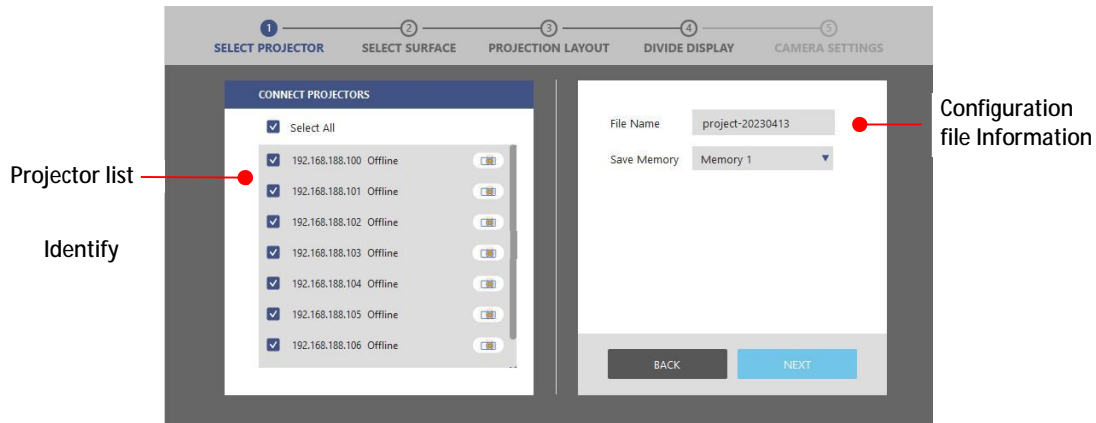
1 SELECT PROJECTOR
2 SELECT SURFACE
3 PROJECTION LAYOUT
4 DIVIDE DISPLAY
5 CAMERA SETTINGS

Projector list

Identify

CONNECT PROJECTORS

Select All

192.168.188.100 Offline
192.168.188.101 Offline
192.168.188.102 Offline
192.168.188.103 Offline
192.168.188.104 Offline
192.168.188.105 Offline
192.168.188.106 Offline

File Name project-20230413

Save Memory Memory 1

Configuration file Information

BACK

NEXT